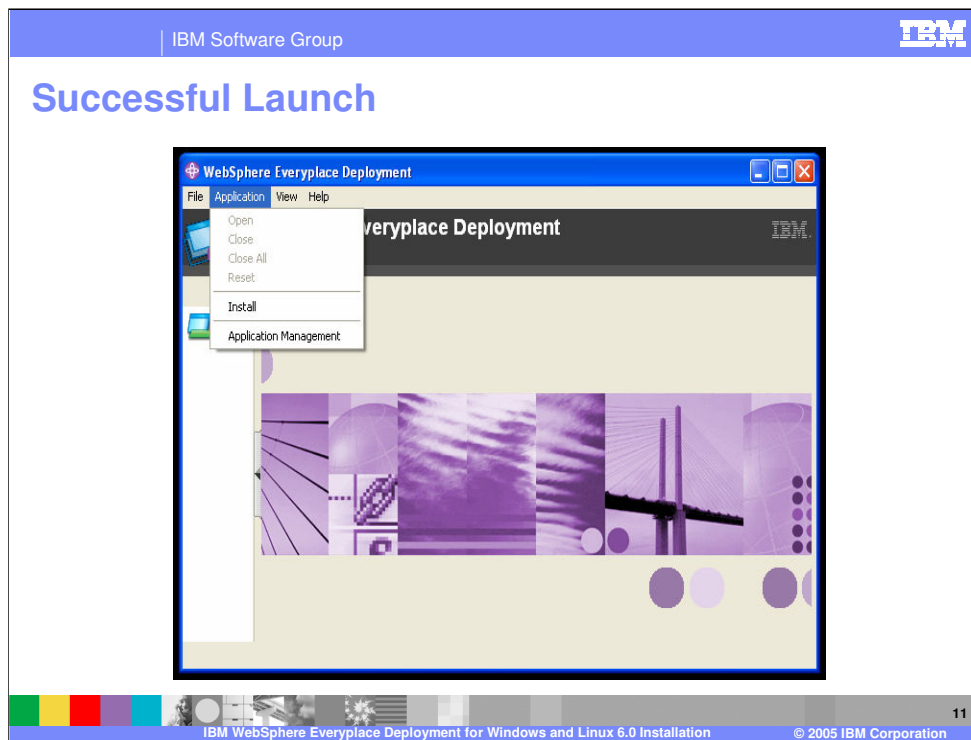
IBM Software Group

IBM

Successful Launch

WebSphere Everyplace Deployment

File Application View Help

Open
Close
Close All
Reset
Install
Application Management

eryplace Deployment

IBM.

11

IBM WebSphere Everyplace Deployment for Windows and Linux 6.0 Installation © 2005 IBM Corporation